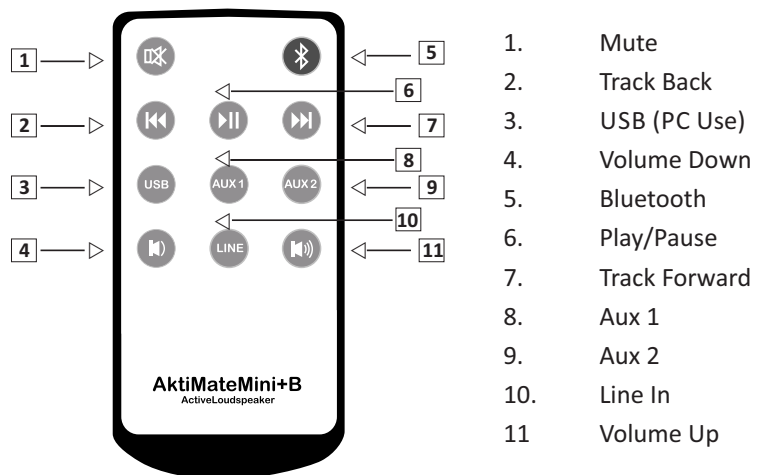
1
5
6
2
7
8
3
USB
AUX 1
AUX 2
9
10
4
LINE
11

AktiMateMini+B
ActiveLoudspeaker

1. Mute
2. Track Back
3. USB (PC Use)
4. Volume Down
5. Bluetooth
6. Play/Pause
7. Track Forward
8. Aux 1
9. Aux 2
10. Line In
11 Volume Up